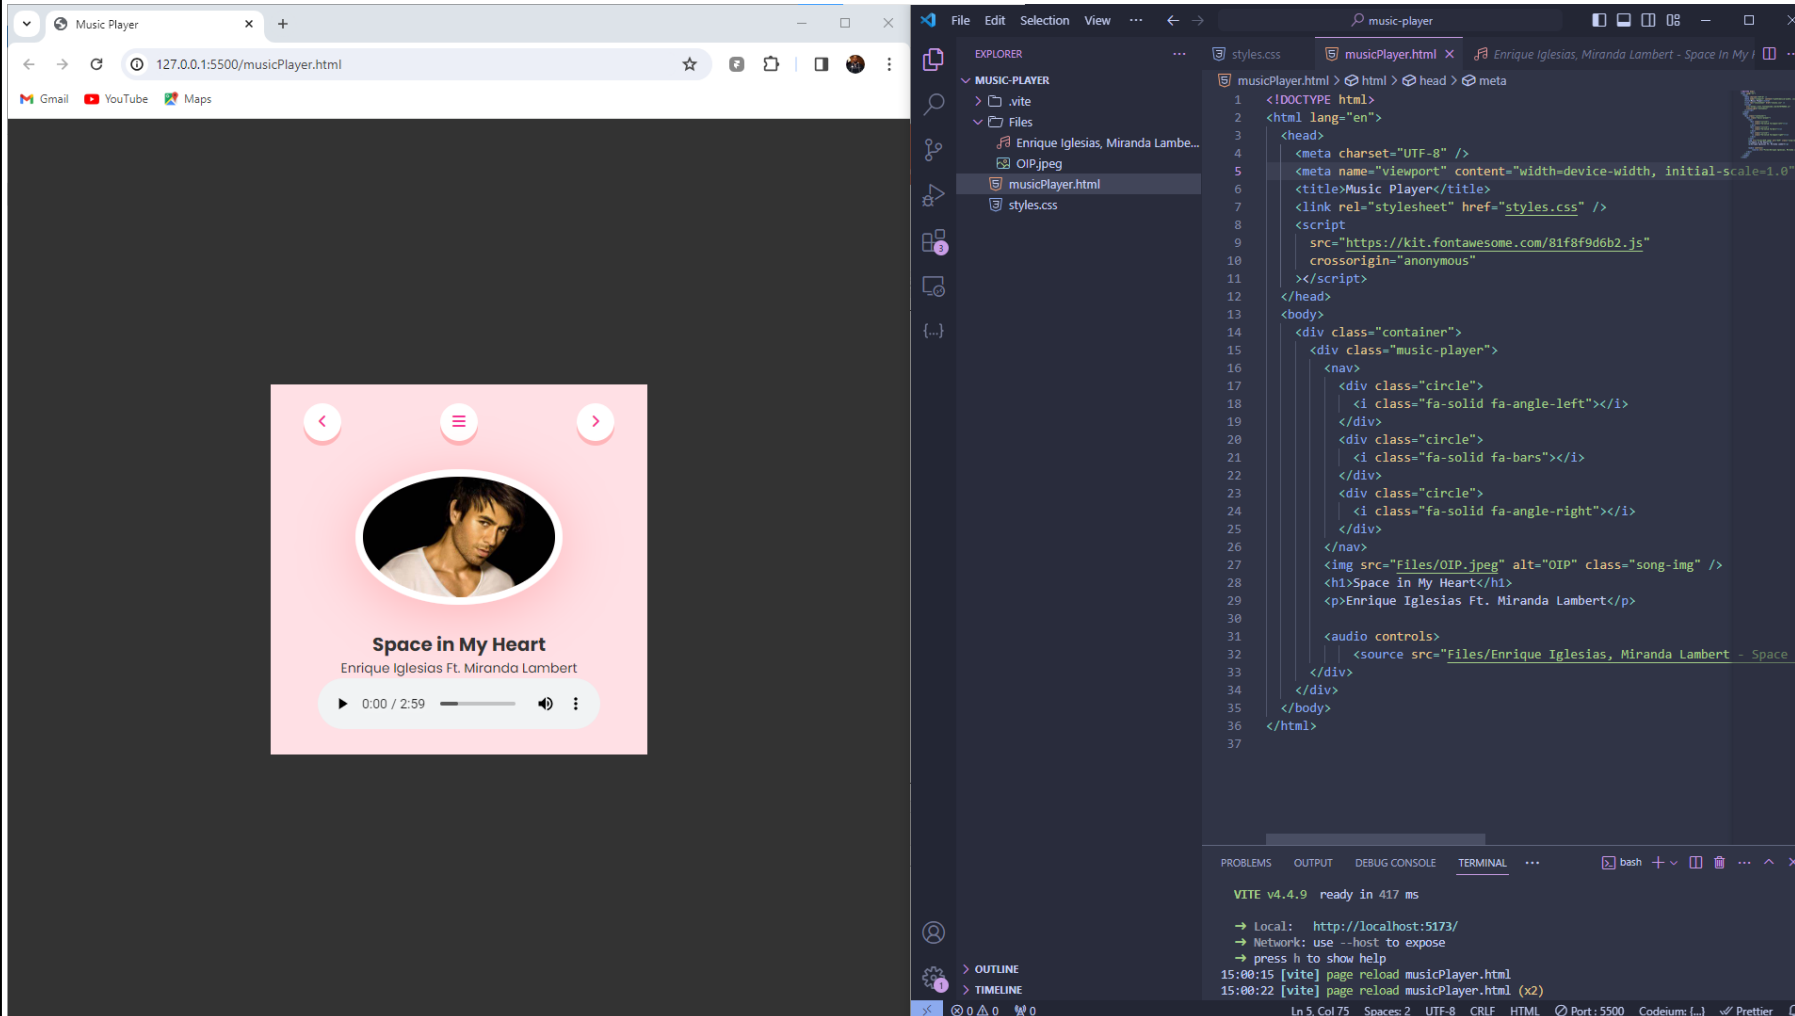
Music Player
127.0.0.1:5500/musicPlayer.html
Gmail YouTube Maps

Space in My Heart
Enrique Iglesias Ft. Miranda Lambert
0:00 / 2:59

File Edit Selection View ···
music-player
EXPLORER ···
MUSIC-PLAYER
.vite
Files
Enrique Iglesias, Miranda Lambe...
OIP.jpeg
musicPlayer.html
styles.css
OUTLINE
TIMELINE

styles.css musicPlayer.html Enrique Iglesias, Miranda Lambert - Space In My I
musicPlayer.html > html > head > meta

```
1 <!DOCTYPE html>
2 <html lang="en">
3   <head>
4     <meta charset="UTF-8" />
5     <meta name="viewport" content="width=device-width, initial-scale=1.0"
6     <title>Music Player</title>
7     <link rel="stylesheet" href="styles.css" />
8     <script
9       src="https://kit.fontawesome.com/81f8f9d6b2.js"
10      crossorigin="anonymous"
11    ></script>
12  </head>
13  <body>
14    <div class="container">
15      <div class="music-player">
16        <nav>
17          <div class="circle">
18            <i class="fa-solid fa-angle-left"></i>
19          </div>
20          <div class="circle">
21            <i class="fa-solid fa-bars"></i>
22          </div>
23          <div class="circle">
24            <i class="fa-solid fa-angle-right"></i>
25          </div>
26        </nav>
27        <img src="Files/OIP.jpeg" alt="OIP" class="song-img" />
28        <h1>Space in My Heart</h1>
29        <p>Enrique Iglesias Ft. Miranda Lambert</p>
30
31        <audio controls>
32          <source src="Files/Enrique Iglesias, Miranda Lambert - Space
33      </div>
34    </div>
35  </body>
36 </html>
37
```

PROBLEMS OUTPUT DEBUG CONSOLE TERMINAL ··· bash

VITE v4.4.9 ready in 417 ms

➜ Local: http://localhost:5173/
➜ Network: use --host to expose
➜ press h to show help
15:00:15 [vite] page reload musicPlayer.html
15:00:22 [vite] page reload musicPlayer.html (x2)

⊗ 0 ⚠ 0 ⑃ 0 Ln 5, Col 75 Spaces: 2 UTF-8 CRLF HTML Port : 5500 Codeium: {...} Prettier